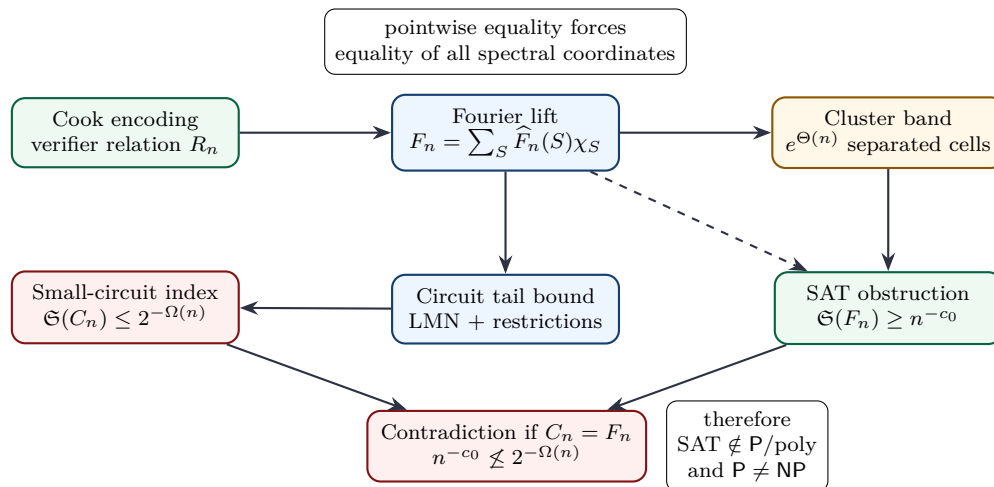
pointwise equality forces equality of all spectral coordinates

Cook encoding verifier relation $R_n$

Fourier lift $F_n = \sum_S \widehat{F}_n(S)\chi_S$

Cluster band $e^{\Theta(n)}$ separated cells

Small-circuit index $\mathfrak{S}(C_n) \leq 2^{-\Omega(n)}$

Circuit tail bound LMN + restrictions

SAT obstruction $\mathfrak{S}(F_n) \geq n^{-c_0}$

Contradiction if $C_n = F_n$ $n^{-c_0} \not\leq 2^{-\Omega(n)}$

therefore SAT $\notin$ P/poly and P $\neq$ NP